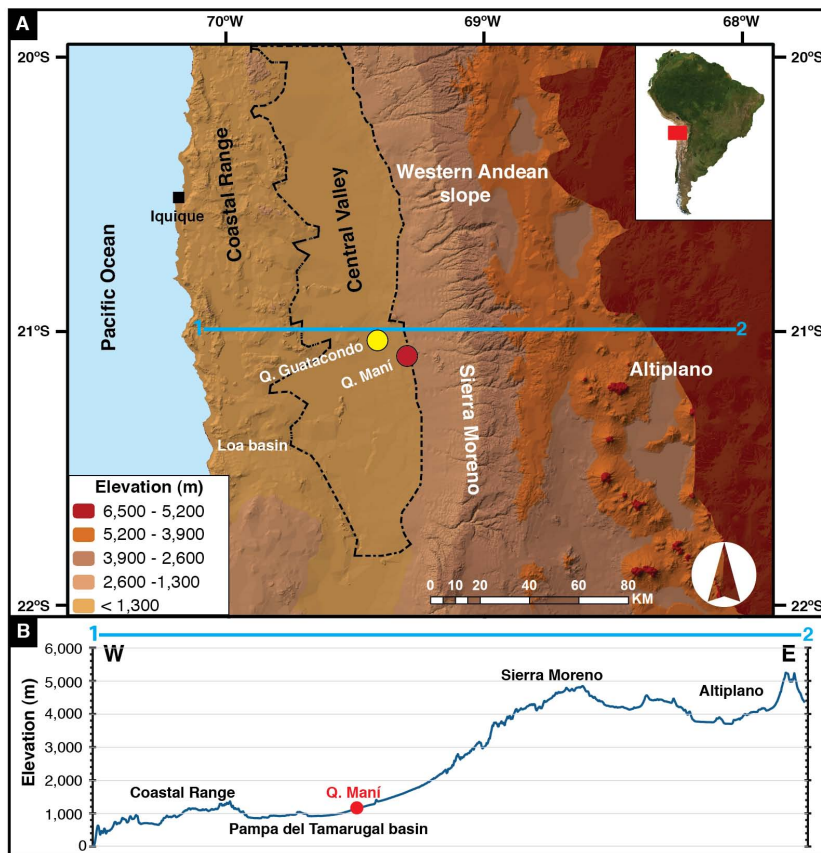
A

70ºW 69ºW 68ºW

20ºS 20ºS

21ºS 21ºS

22ºS 22ºS

Pacific Ocean

Iquique

Coastal Range

Central Valley

Western Andean slope

1 2

Q. Guatacondo

Q. Maní

Sierra Moreno

Altiplano

Loa basin

Elevation (m)

| | |
|---|---|
| | 6,500 - 5,200 |
| | 5,200 - 3,900 |
| | 3,900 - 2,600 |
| | 2,600 -1,300 |
| | < 1,300 |

0 10 20 40 60 80 KM

B

1 2

W E

Elevation (m)

6,000

5,000

4,000

3,000

2,000

1,000

0

Sierra Moreno

Altiplano

Coastal Range

Q. Maní

Pampa del Tamarugal basin